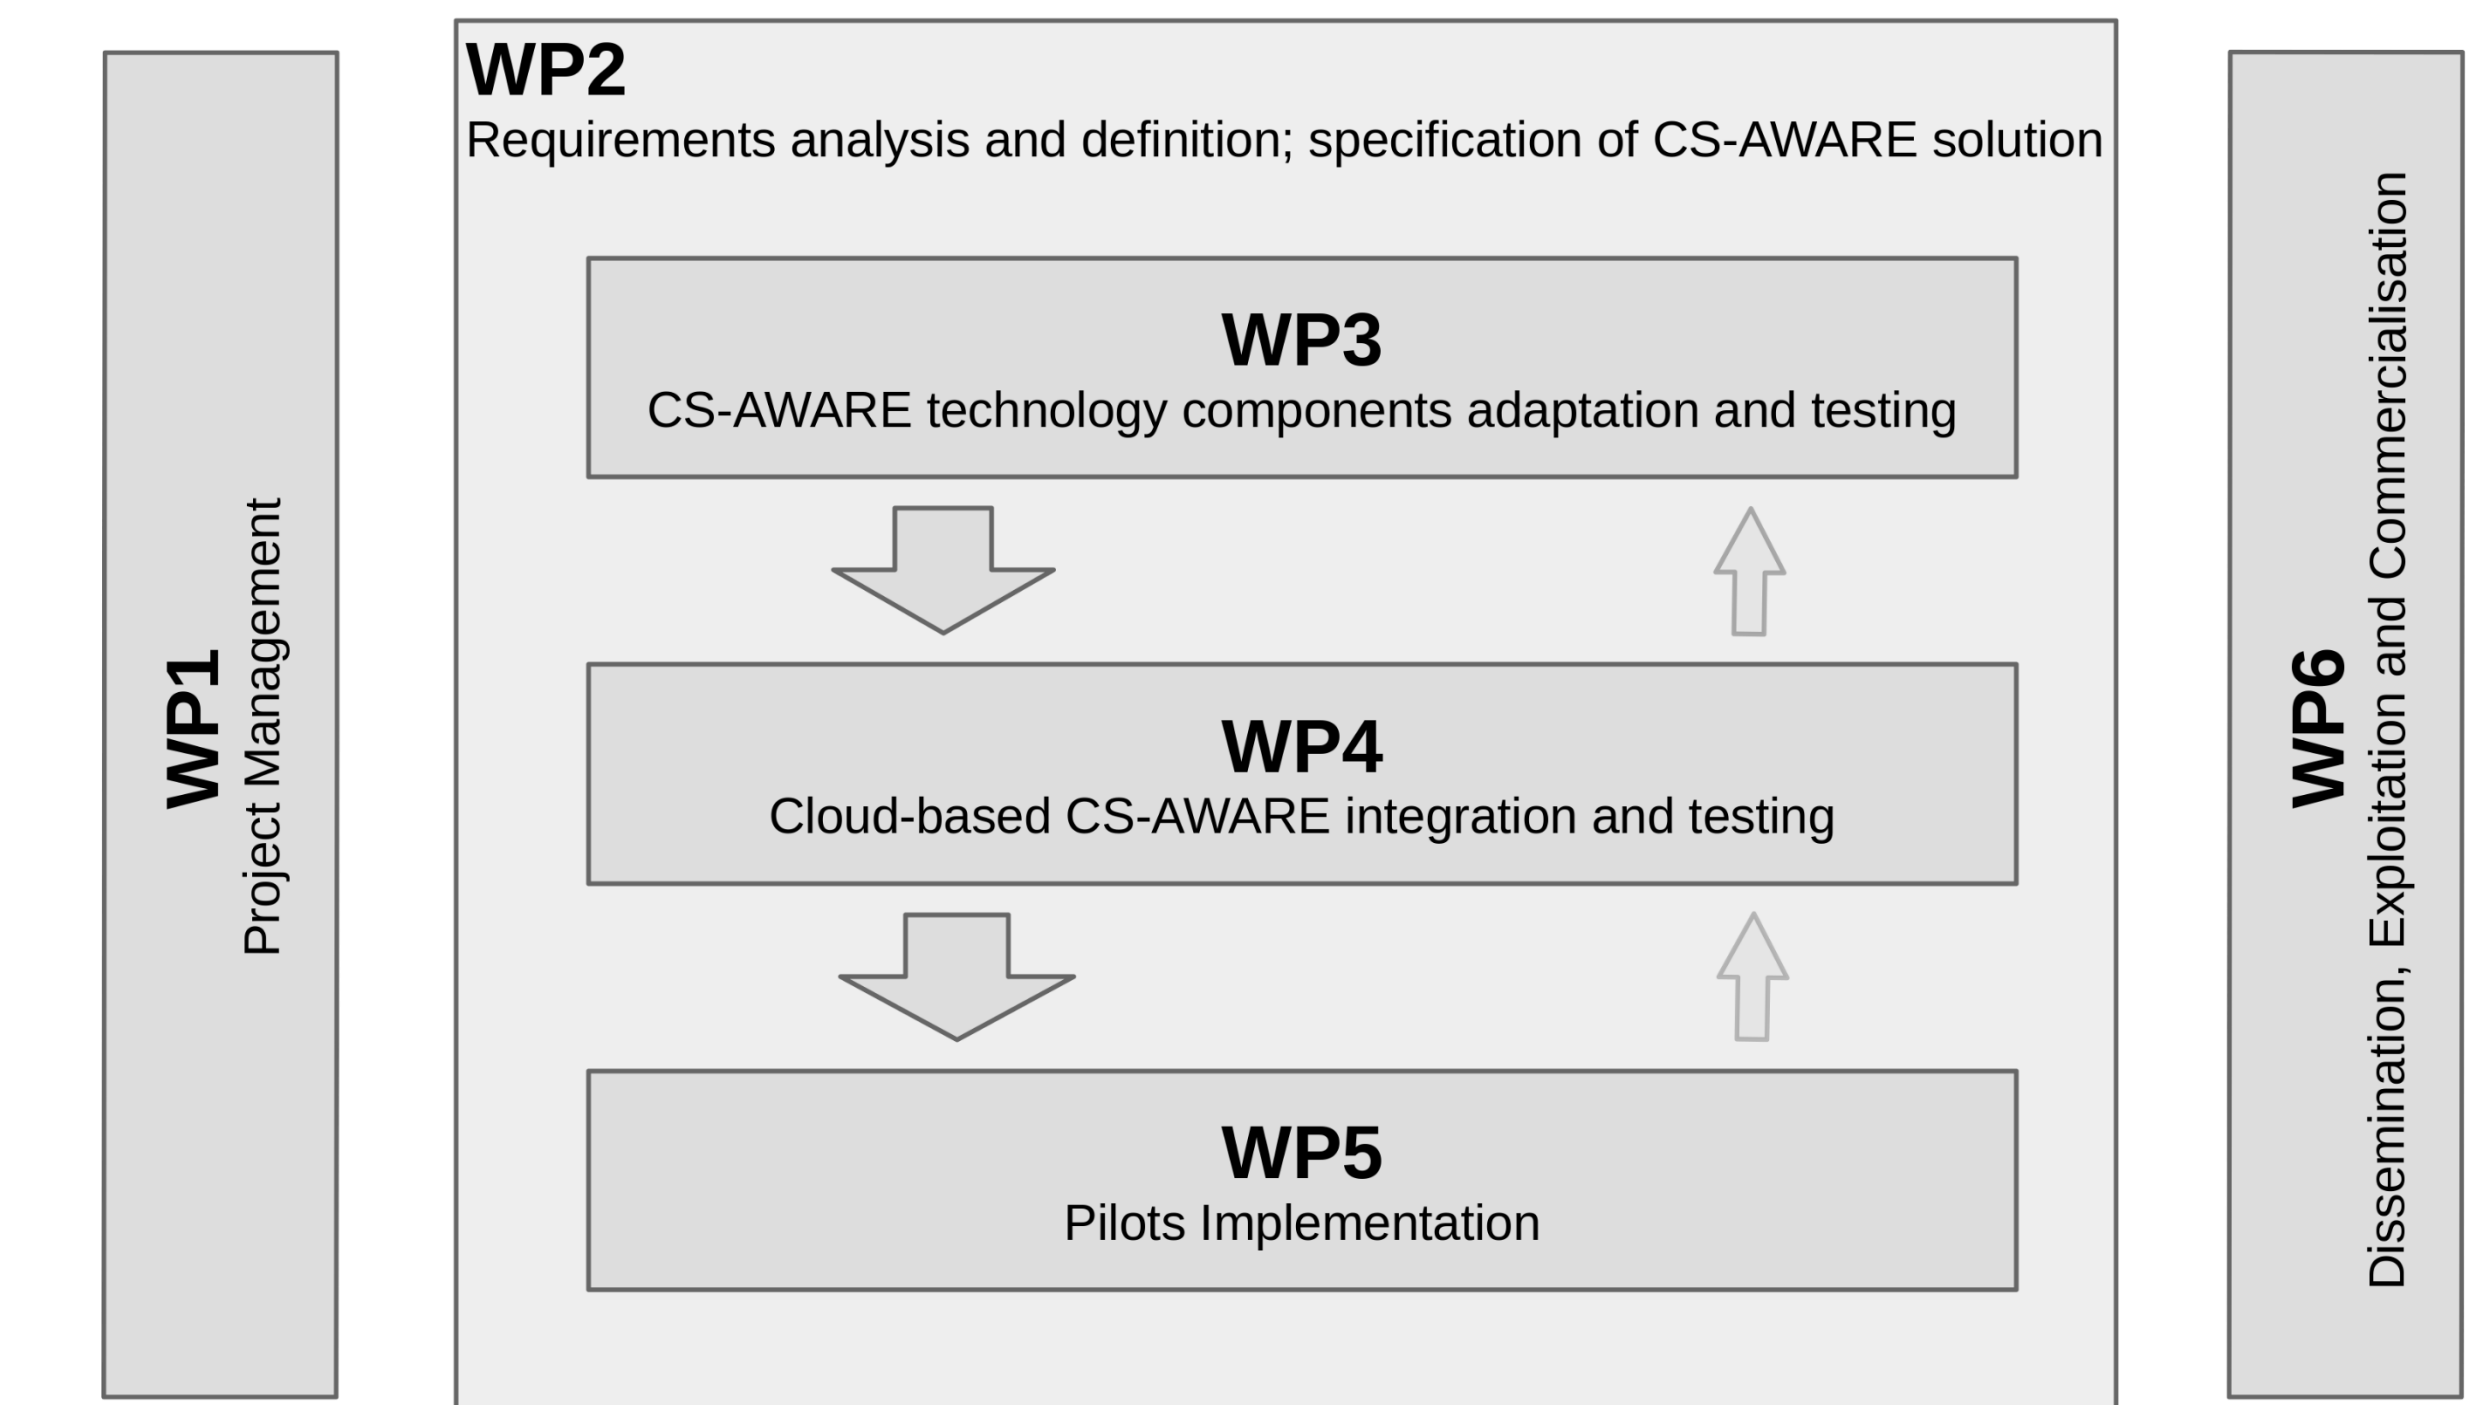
WP1
Project Management

WP2
Requirements analysis and definition; specification of CS-AWARE solution

WP3
CS-AWARE technology components adaptation and testing

WP4
Cloud-based CS-AWARE integration and testing

WP5
Pilots Implementation

WP6
Dissemination, Exploitation and Commercialisation